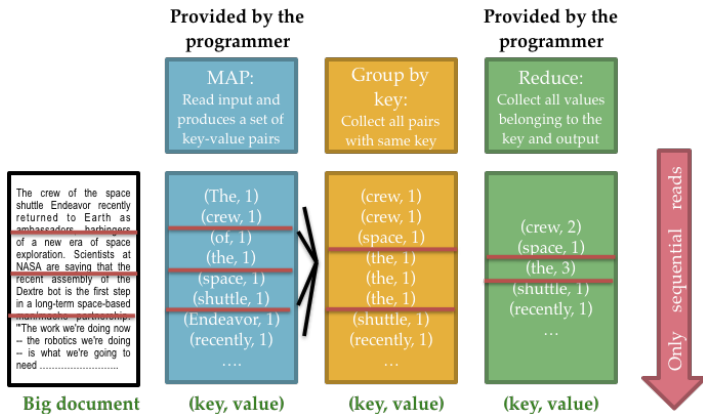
Provided by the programmer

Provided by the programmer

MAP:
Read input and produces a set of key-value pairs

Group by key:
Collect all pairs with same key

Reduce:
Collect all values belonging to the key and output

The crew of the space shuttle Endeavor recently returned to Earth as ambassadors, harbingers of a new era of space exploration. Scientists at NASA are saying that the recent assembly of the Dextre bot is the first step in a long-term space-based man/mache partnership. '"The work we're doing now -- the robotics we're doing -- is what we're going to need ..........................

(The, 1)
(crew, 1)
(of, 1)
(the, 1)
(space, 1)
(shuttle, 1)
(Endeavor, 1)
(recently, 1)
....

(crew, 1)
(crew, 1)
(space, 1)
(the, 1)
(the, 1)
(the, 1)
(shuttle, 1)
(recently, 1)
...

(crew, 2)
(space, 1)
(the, 3)
(shuttle, 1)
(recently, 1)
...

Only sequential reads

Big document

(key, value)

(key, value)

(key, value)